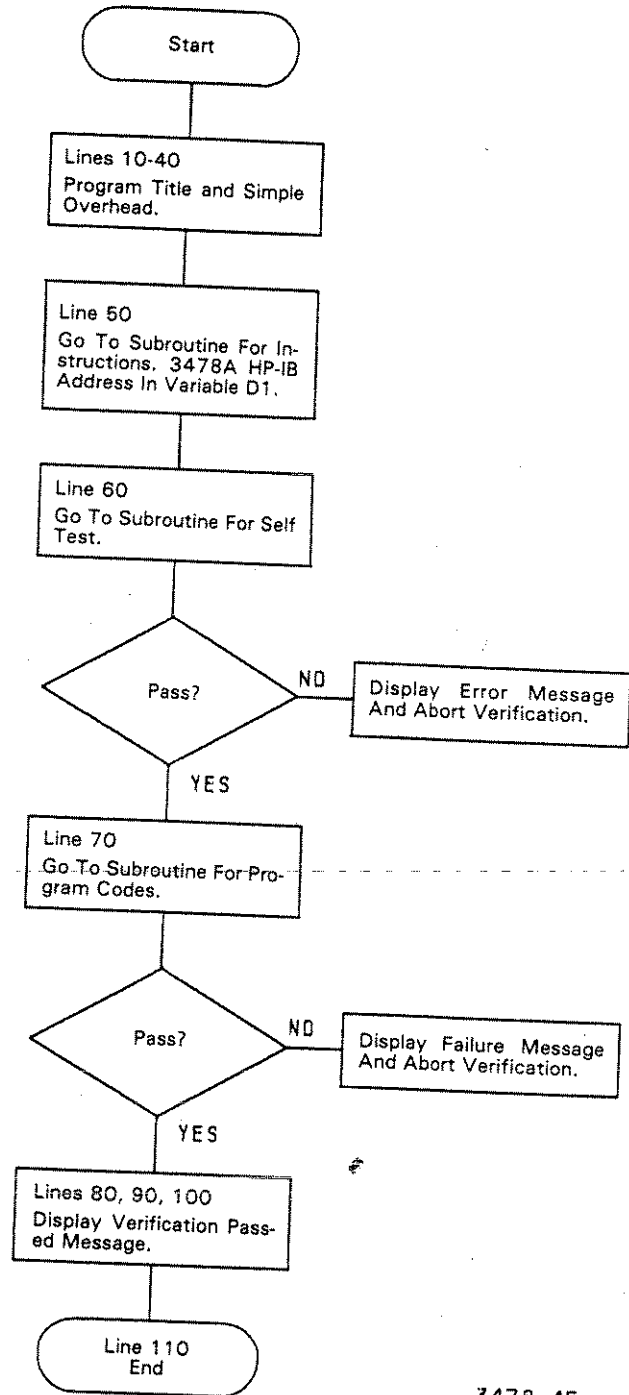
Start

Lines 10-40
Program Title and Simple Overhead.

Line 50
Go To Subroutine For Instructions. 3478A HP-IB Address In Variable D1.

Line 60
Go To Subroutine For Self Test.

Pass?

NO

Display Error Message And Abort Verification.

YES

Line 70
Go To Subroutine For Program Codes.

Pass?

NO

Display Failure Message And Abort Verification.

YES

Lines 80, 90, 100
Display Verification Passed Message.

Line 110
End

3478-45